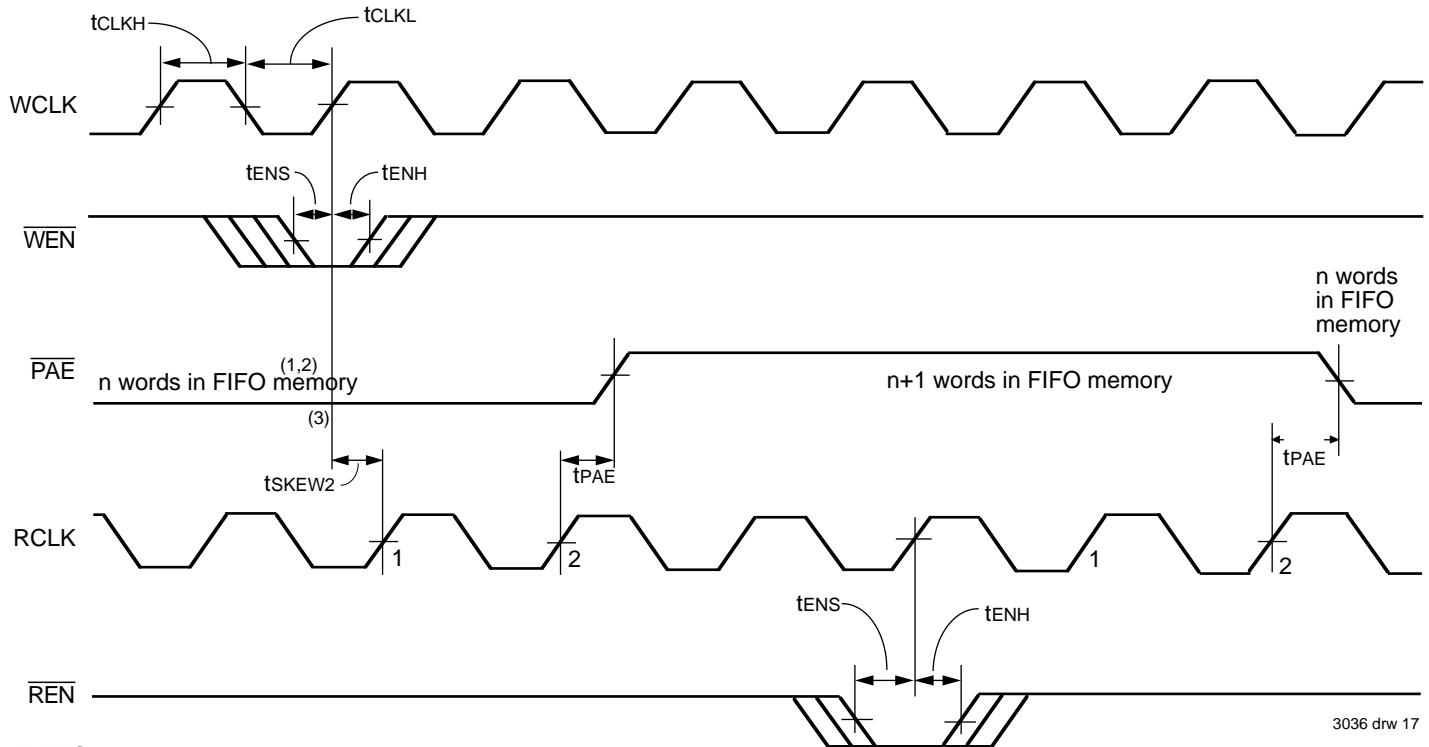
tCLKH
tCLKL
WCLK
tENS
tENH
$\overline{WEN}$
n words in FIFO memory
$\overline{PAE}$
(1,2)
n words in FIFO memory
n+1 words in FIFO memory
(3)
tSKEW2
tPAE
tPAE
RCLK
1
2
1
2
tENS
tENH
$\overline{REN}$
3036 drw 17